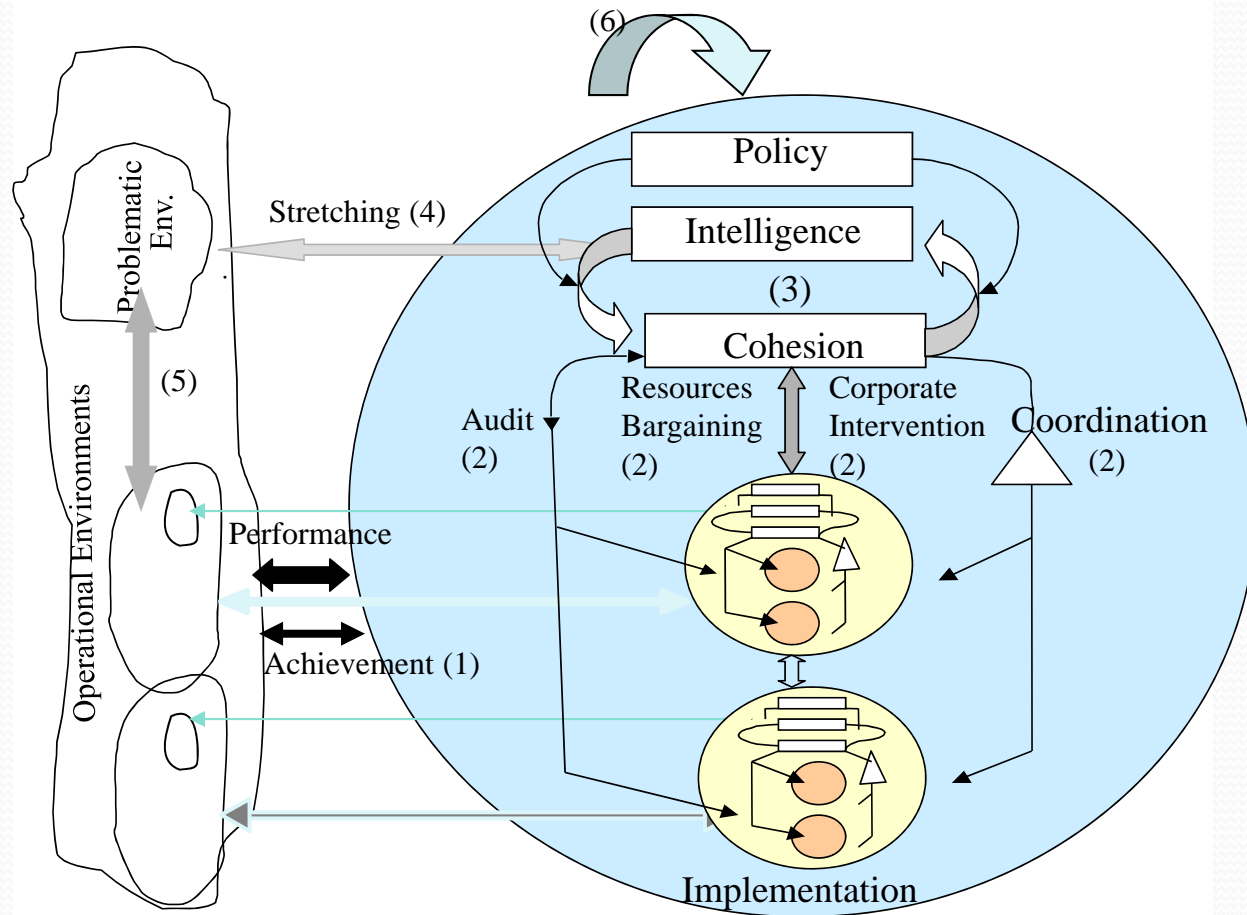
(6)

Policy

Intelligence

(3)

Cohesion

Problematic Env.

Stretching (4)

(5)

Operational Environments

Audit (2)

Resources Bargaining (2)

Corporate Intervention (2)

Coordination (2)

Performance

Achievement (1)

Implementation